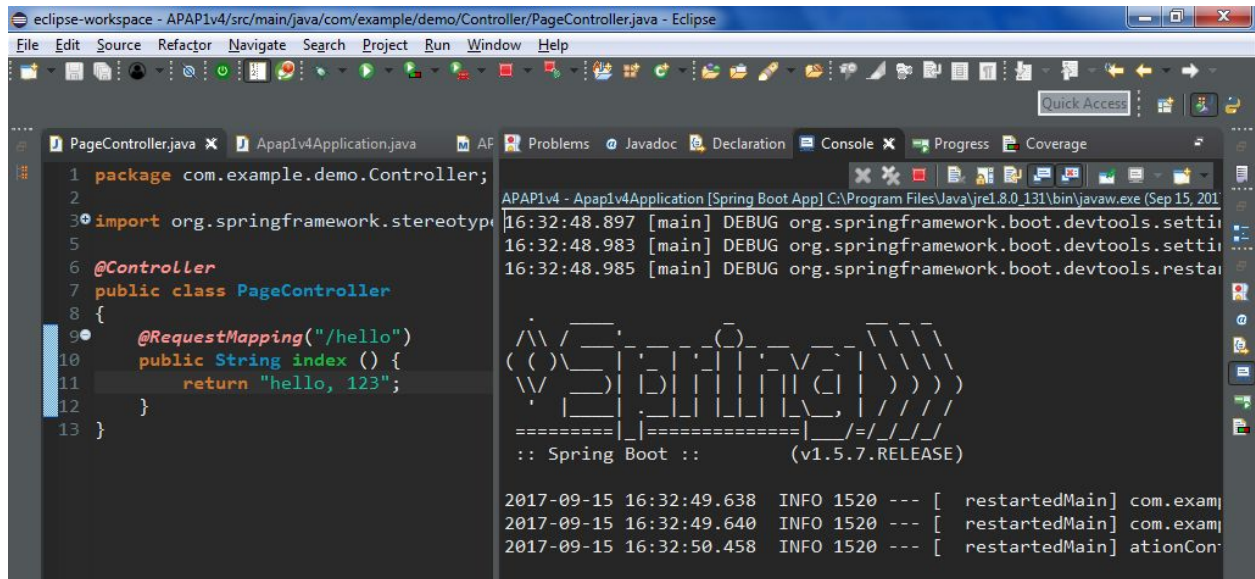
eclipse-workspace - APAP1v4/src/main/java/com/example/demo/Controller/PageController.java - Eclipse

File Edit Source Refactor Navigate Search Project Run Window Help

Quick Access

PageController.java ✕ Apap1v4Application.java AF

1 package com.example.demo.Controller;
2
3 import org.springframework.stereotype
5
6 @Controller
7 public class PageController
8 {
9 @RequestMapping("/hello")
10 public String index () {
11 return "hello, 123";
12 }
13 }

Problems Javadoc Declaration Console ✕ Progress Coverage

APAP1v4 - Apap1v4Application [Spring Boot App] C:\Program Files\Java\jre1.8.0_131\bin\javaw.exe (Sep 15, 201

16:32:48.897 [main] DEBUG org.springframework.boot.devtools.setti
16:32:48.983 [main] DEBUG org.springframework.boot.devtools.setti
16:32:48.985 [main] DEBUG org.springframework.boot.devtools.resta

:: Spring Boot :: (v1.5.7.RELEASE)

2017-09-15 16:32:49.638 INFO 1520 --- [ restartedMain] com.exam
2017-09-15 16:32:49.640 INFO 1520 --- [ restartedMain] com.exam
2017-09-15 16:32:50.458 INFO 1520 --- [ restartedMain] ationCon